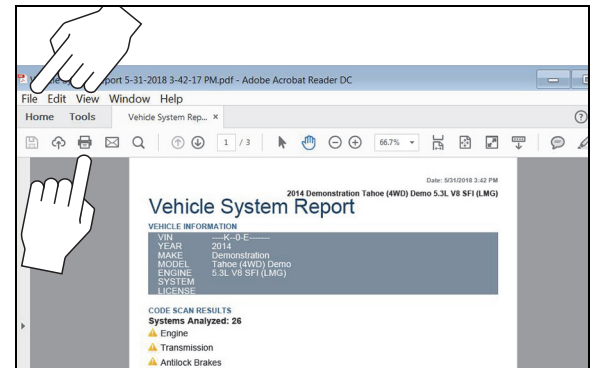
V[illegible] port 5-31-2018 3-42-17 PM.pdf - Adobe Acrobat Reader DC

File Edit View Window Help

Home Tools Vehicle System Rep... ×

1 / 3

66.7%

Date: 5/31/2018 3:42 PM

2014 Demonstration Tahoe (4WD) Demo 5.3L V8 SFI (LMG)

Vehicle System Report

VEHICLE INFORMATION

| | |
|---|---|
| VIN | -----K--0-E------ |
| YEAR | 2014 |
| MAKE | Demonstration |
| MODEL | Tahoe (4WD) Demo |
| ENGINE | 5.3L V8 SFI (LMG) |
| SYSTEM | |
| LICENSE | |

CODE SCAN RESULTS

Systems Analyzed: 26

Engine

Transmission

Antilock Brakes